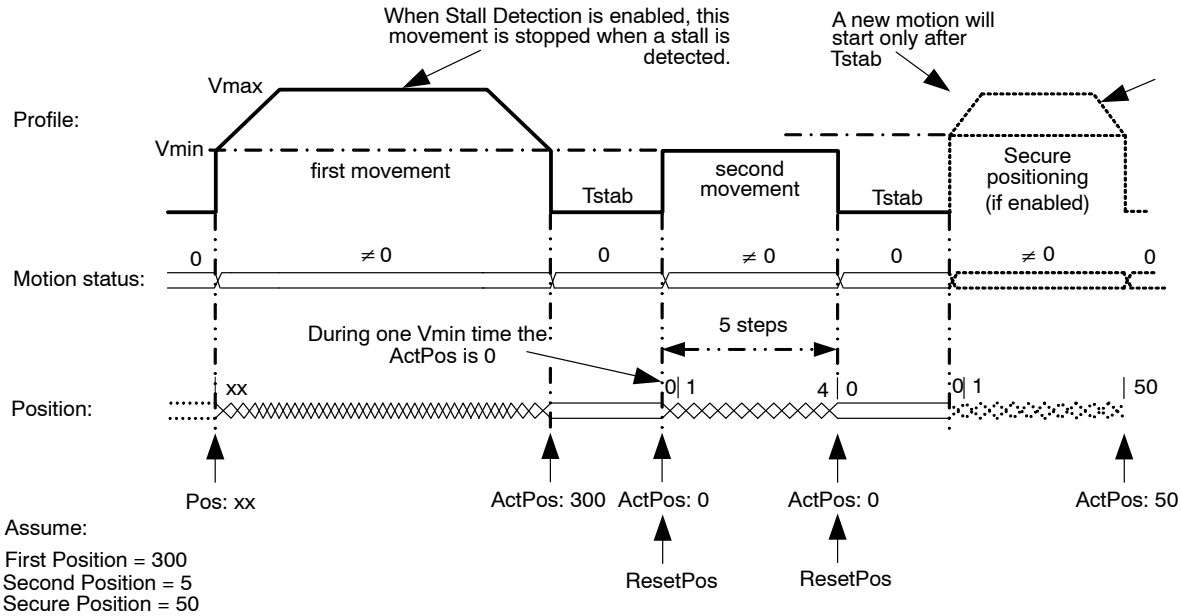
When Stall Detection is enabled, this movement is stopped when a stall is detected.

A new motion will start only after Tstab

Profile:

Vmax

Vmin

first movement

Tstab

second movement

Tstab

Secure positioning (if enabled)

Motion status:

0

$\neq 0$

0

$\neq 0$

0

$\neq 0$

0

During one Vmin time the ActPos is 0

5 steps

Position:

xx

0 | 1

4 | 0

0 | 1

| 50

Pos: xx

ActPos: 300

ActPos: 0

ActPos: 0

ActPos: 50

ResetPos

ResetPos

Assume:

First Position = 300
Second Position = 5
Secure Position = 50